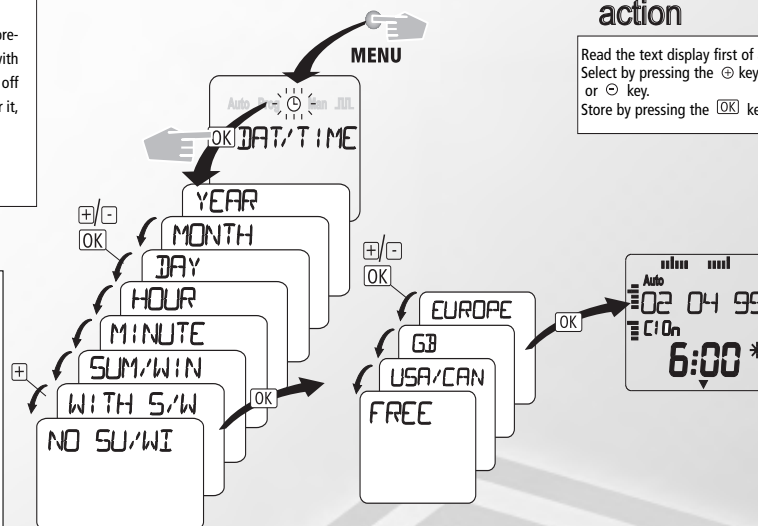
pre-
with
off
r it,

action

Read the text display first of
Select by pressing the ⊕ key
or ⊖ key.
Store by pressing the OK ke

MENU

Auto Prog ⊙ Man ⎍⎍

OK DAT/TIME

YEAR
MONTH
DAY
HOUR
MINUTE
SUM/WIN
WITH S/W
NO SU/WI

+/-
OK

+

OK

+/-
OK

EUROPE
GB
USA/CAN
FREE

OK

Auto
02 04 99
C1 0n
6:00 *